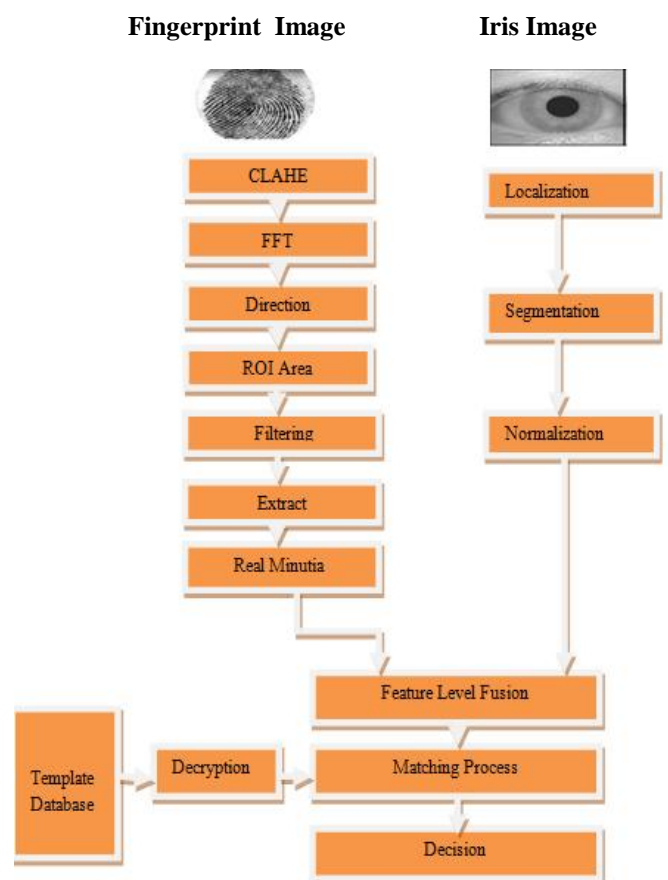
Fingerprint Image

Iris Image

CLAHE

FFT

Direction

ROI Area

Filtering

Extract

Real Minutia

Localization

Segmentation

Normalization

Feature Level Fusion

Template Database

Decryption

Matching Process

Decision